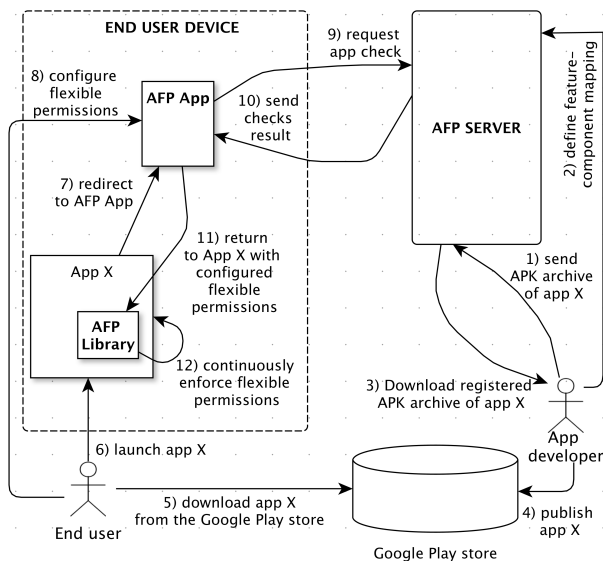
END USER DEVICE

8) configure flexible permissions

AFP App

9) request app check

10) send checks result

AFP SERVER

2) define feature-component mapping

7) redirect to AFP App

11) return to App X with configured flexible permissions

App X

AFP Library

12) continuously enforce flexible permissions

1) send APK archive of app X

3) Download registered APK archive of app X

App developer

6) launch app X

5) download app X from the Google Play store

End user

4) publish app X

Google Play store